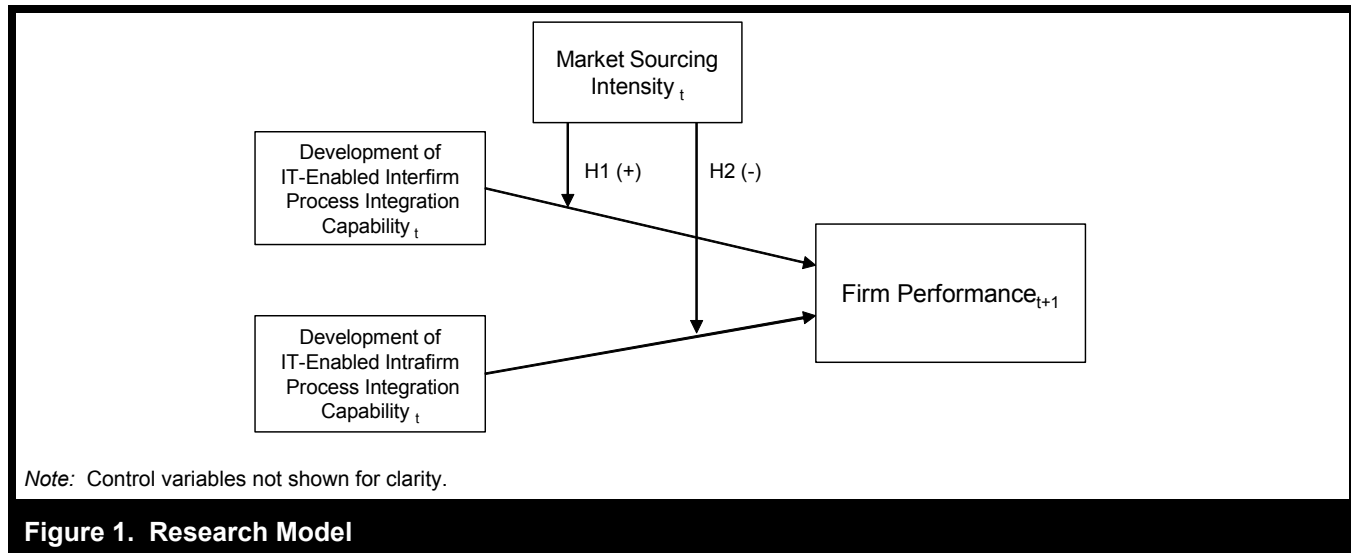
Market Sourcing Intensity $_t$

Development of IT-Enabled Interfirm Process Integration Capability $_t$

H1 (+)

H2 (-)

Firm Performance$_{t+1}$

Development of IT-Enabled Intrafirm Process Integration Capability $_t$

Note: Control variables not shown for clarity.

Figure 1. Research Model